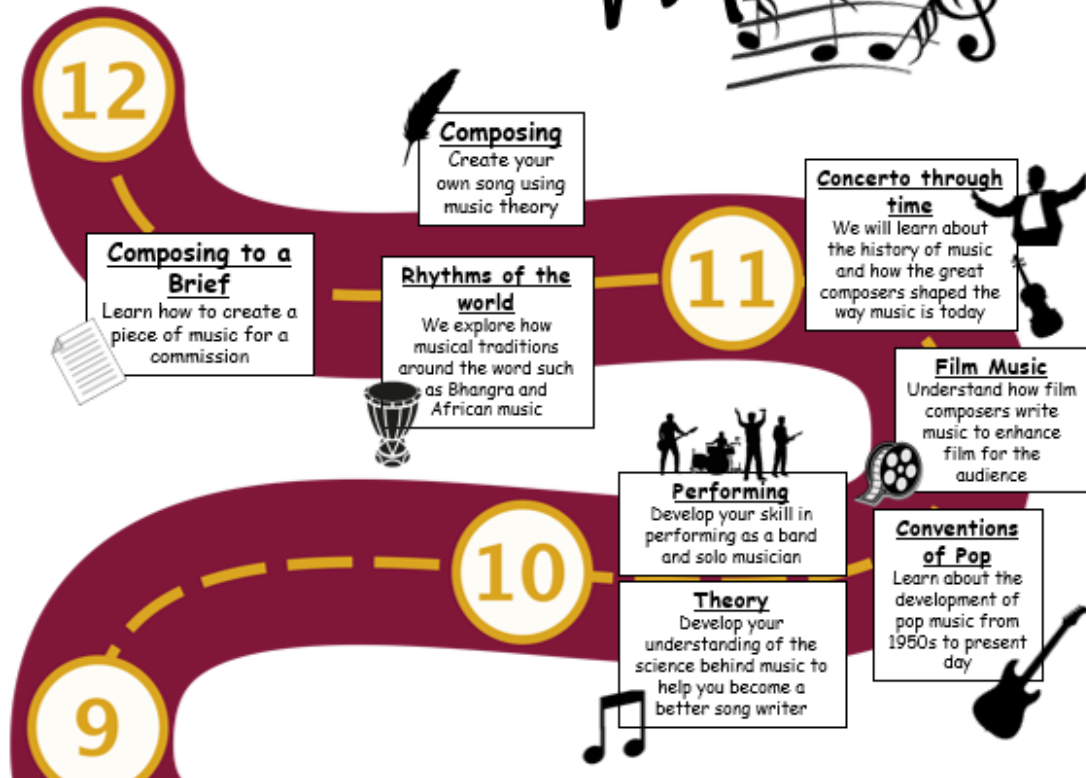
12

Composing
Create your own song using music theory

Concerto through time
We will learn about the history of music and how the great composers shaped the way music is today

Composing to a Brief
Learn how to create a piece of music for a commission

Rhythms of the world
We explore how musical traditions around the word such as Bhangra and African music

11

Film Music
Understand how film composers write music to enhance film for the audience

Performing
Develop your skill in performing as a band and solo musician

10

Conventions of Pop
Learn about the development of pop music from 1950s to present day

Theory
Develop your understanding of the science behind music to help you become a better song writer

9